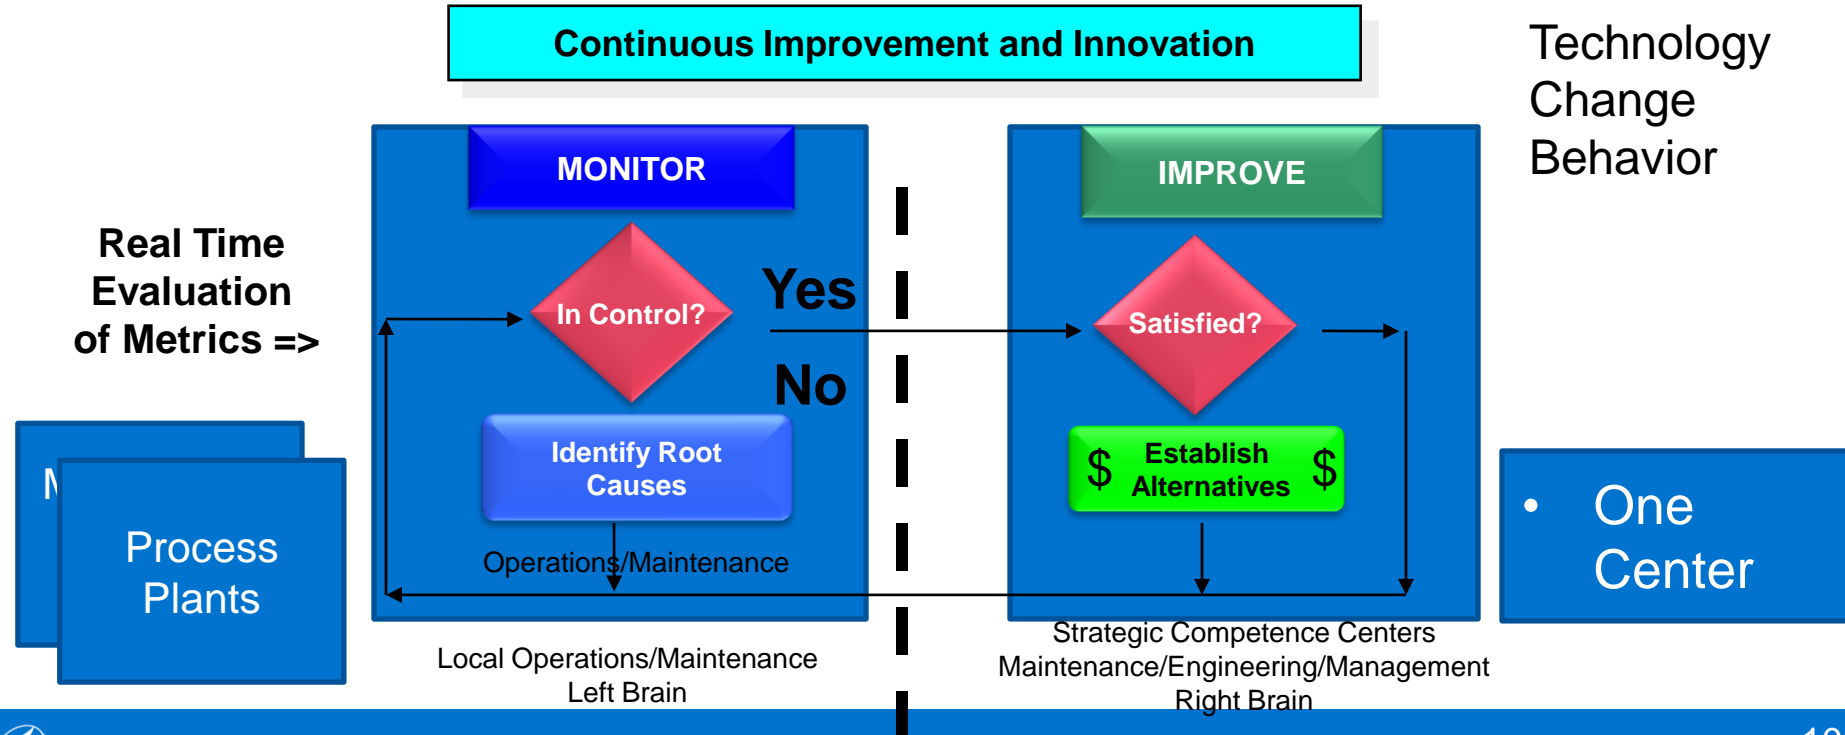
Continuous Improvement and Innovation

Technology
Change
Behavior

Real Time
Evaluation
of Metrics =>

MONITOR

In Control?

Yes

No

Identify Root Causes

Operations/Maintenance

IMPROVE

Satisfied?

$ Establish Alternatives $

M

Process Plants

• One Center

Local Operations/Maintenance
Left Brain

Strategic Competence Centers
Maintenance/Engineering/Management
Right Brain